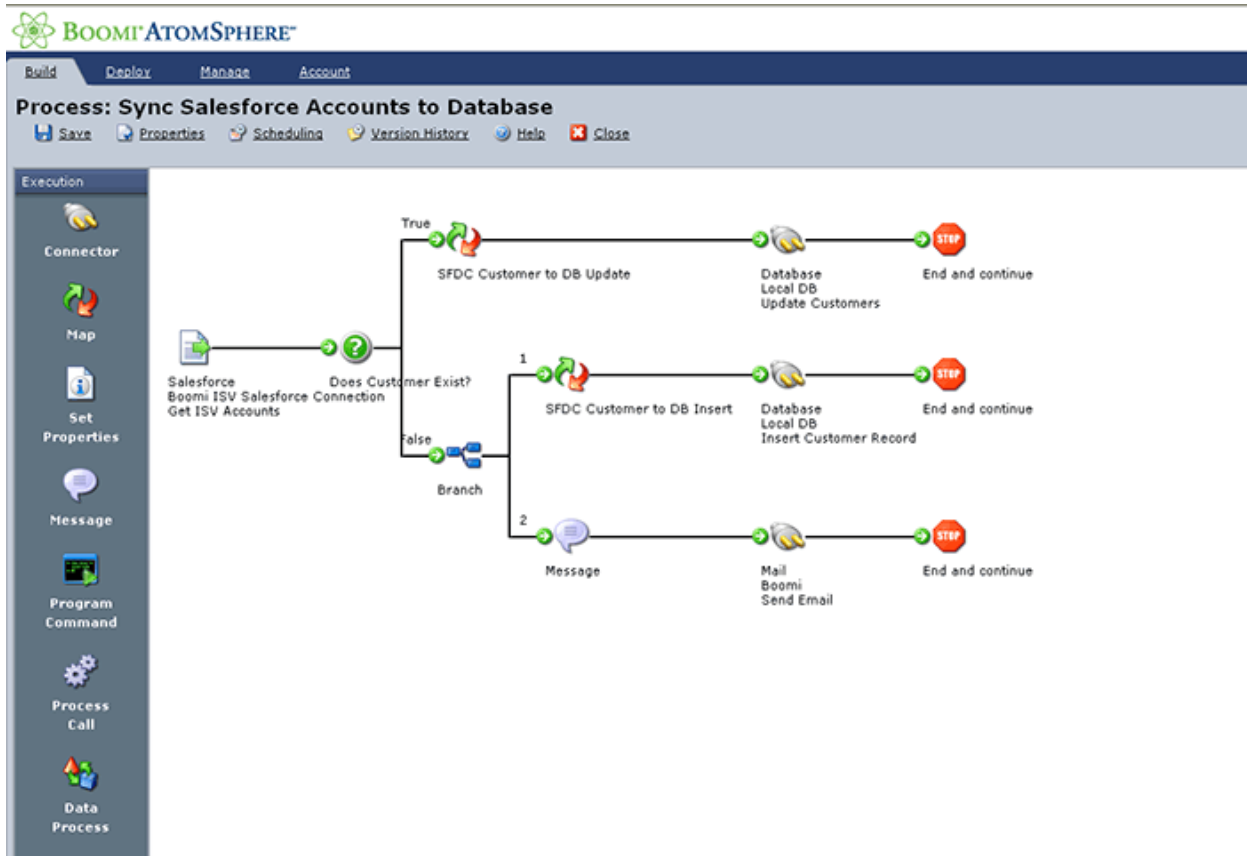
BOOMI ATOMSPHERE™

Build Deploy Manage Account

Process: Sync Salesforce Accounts to Database

Save Properties Scheduling Version History Help Close

Execution

Connector

Map

Set Properties

Message

Program Command

Process Call

Data Process

Salesforce
Boomi ISV Salesforce Connection
Get ISV Accounts

Does Customer Exist?

True

SFDC Customer to DB Update

Database
Local DB
Update Customers

STOP

End and continue

False

Branch

1

SFDC Customer to DB Insert

Database
Local DB
Insert Customer Record

STOP

End and continue

2

Message

Mail
Boomi
Send Email

STOP

End and continue